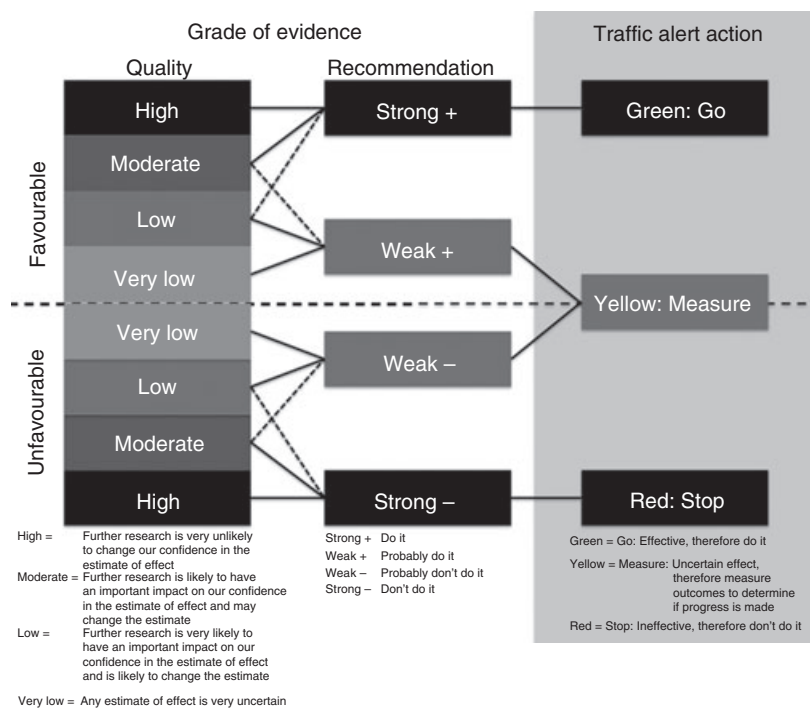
Grade of evidence

Traffic alert action

Quality

Recommendation

Favourable

High

Moderate

Low

Very low

Unfavourable

Very low

Low

Moderate

High

Strong +

Weak +

Weak –

Strong –

Green: Go

Yellow: Measure

Red: Stop

High = Further research is very unlikely to change our confidence in the estimate of effect

Moderate = Further research is likely to have an important impact on our confidence in the estimate of effect and may change the estimate

Low = Further research is very likely to have an important impact on our confidence in the estimate of effect and is likely to change the estimate

Very low = Any estimate of effect is very uncertain

Strong + Do it
Weak + Probably do it
Weak – Probably don't do it
Strong – Don't do it

Green = Go: Effective, therefore do it

Yellow = Measure: Uncertain effect, therefore measure outcomes to determine if progress is made

Red = Stop: Ineffective, therefore don't do it